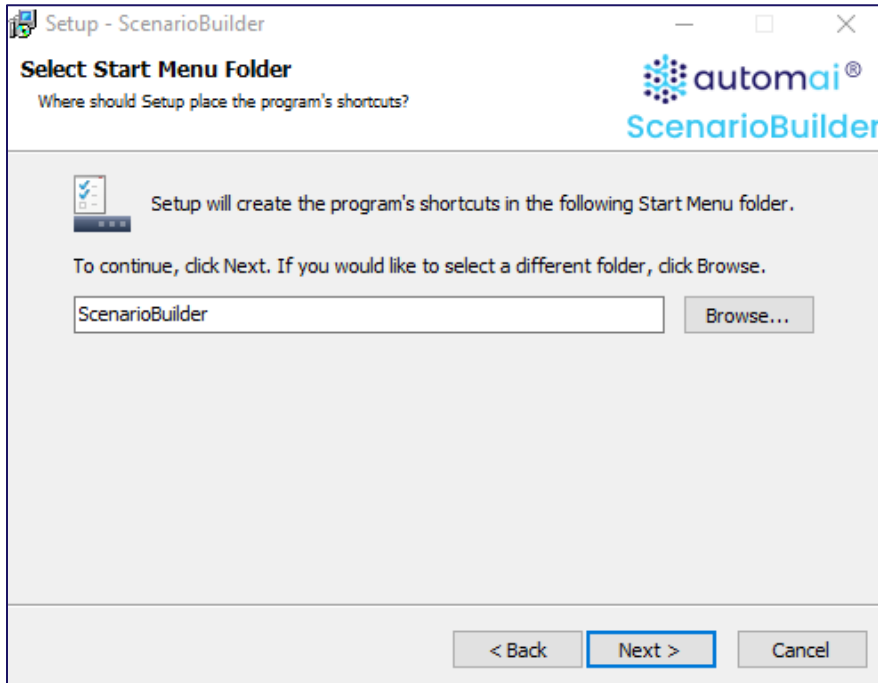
Setup - ScenarioBuilder

Select Start Menu Folder

Where should Setup place the program's shortcuts?

automai®

ScenarioBuilder

Setup will create the program's shortcuts in the following Start Menu folder.

To continue, click Next. If you would like to select a different folder, click Browse.

ScenarioBuilder

Browse...

< Back

Next >

Cancel